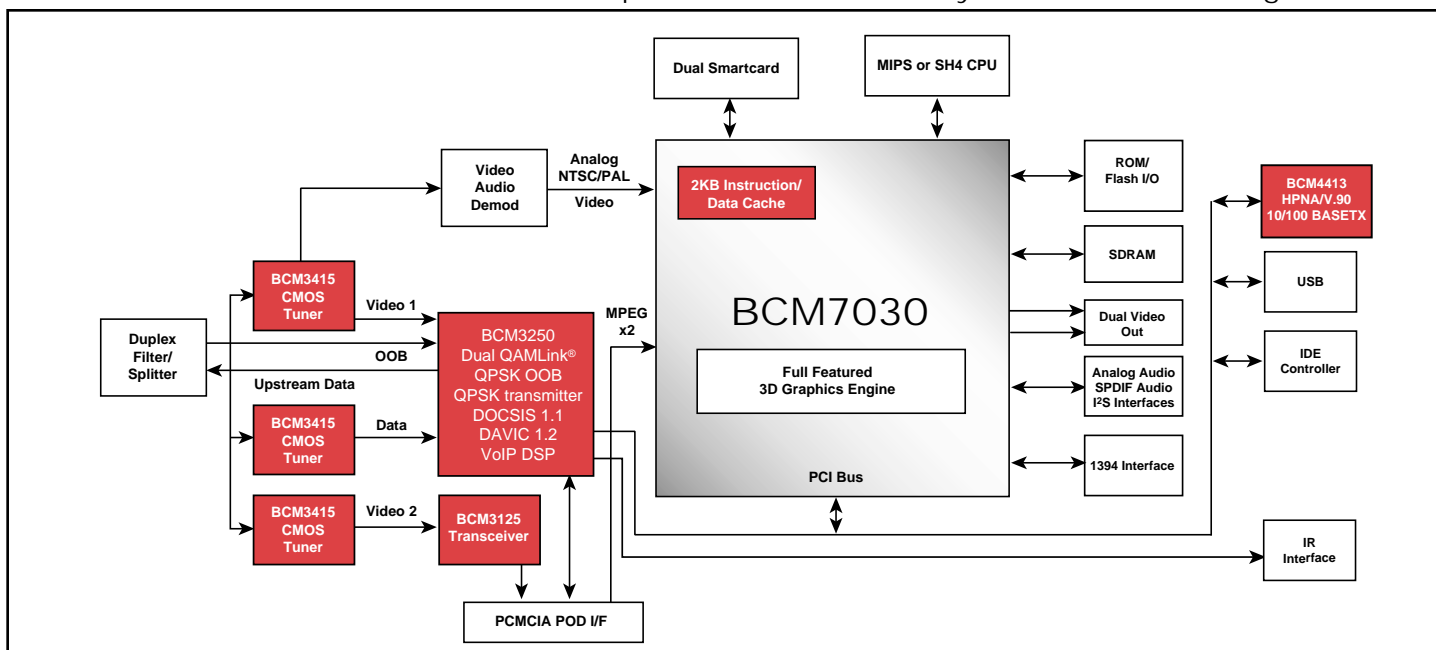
Dual Smartcard

MIPS or SH4 CPU

Video Audio Demod

Analog NTSC/PAL Video

2KB Instruction/ Data Cache

ROM/ Flash I/O

BCM4413 HPNA/V.90 10/100 BASETX

SDRAM

USB

BCM3415 CMOS Tuner

Video 1

MPEG x2

BCM7030

Dual Video Out

Duplex Filter/ Splitter

BCM3250 Dual QAMLink® QPSK OOB QPSK transmitter DOCSIS 1.1 DAVIC 1.2 VoIP DSP

OOB

Upstream Data

Full Featured 3D Graphics Engine

Analog Audio SPDIF Audio I²S Interfaces

IDE Controller

BCM3415 CMOS Tuner

Data

1394 Interface

PCI Bus

BCM3415 CMOS Tuner

Video 2

BCM3125 Transceiver

IR Interface

PCMCIA POD I/F